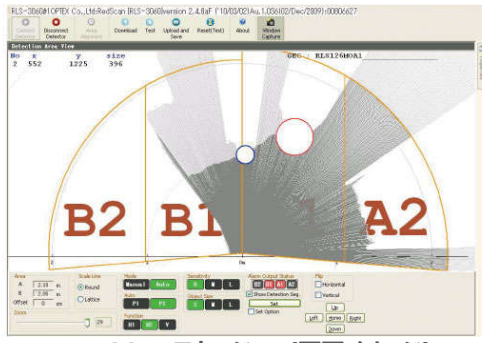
RLS-3060 OPTEX Co.,Ltd.RedScan [RLS-3060]version 2.4.8aF [10/03/02]Au.1.03(02/Dec/2009):00806627

Connect Detector | Disconnect Detector | Area Adjustment | Download | Test | Upload and Save | Reset(Test) | About | Window Capture

Detection Area View

No	x	y	size
2	552	1225	396

OEC: RLS1260HOA1

B2	B1	A1	A2

Area
A	2.18	m
B	2.36	m
Offset	1.0	cm
Zoom
29

Scale Line
Round
Lattice

Mode
Manual	Auto
Auto
P1	P1
Function
BI	BI	V

Sensitivity
S	M	L
Object Size
S	M	L

Alarm Output Status
B2	B1	A1	A2
Show Detection Seg.
Set
Set Option

Flip
Horizontal
Vertical
Up
Left	Home	Right
Down